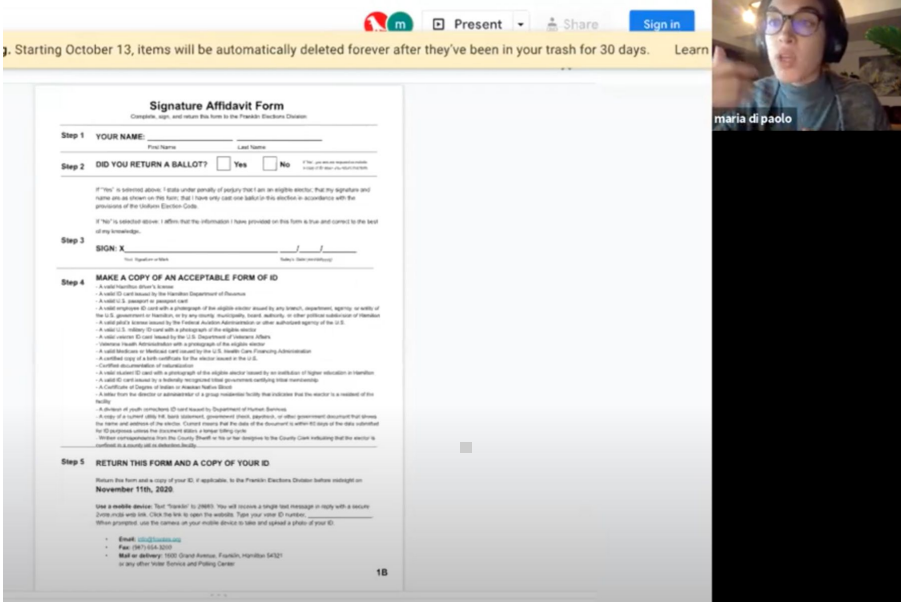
m Present Share Sign in

Starting October 13, items will be automatically deleted forever after they've been in your trash for 30 days. Learn

maria di paolo

Signature Affidavit Form
Complete, sign, and return this form to the Franklin Elections Division

Step 1 YOUR NAME: ____________ ____________
First Name Last Name

Step 2 DID YOU RETURN A BALLOT? Yes No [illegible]

If "Yes" is selected above, I state under penalty of perjury that I am an eligible elector; that my signature and name are as shown on this form; that I have only cast one ballot in this election in accordance with the provisions of the Uniform Election Code.

If "No" is selected above, I affirm that the information I have provided on this form is true and correct to the best of my knowledge.

Step 3 SIGN: X____________ ___/___/______
Your Signature or Mark Today's Date (mm/dd/yyyy)

Step 4 MAKE A COPY OF AN ACCEPTABLE FORM OF ID
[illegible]

Step 5 RETURN THIS FORM AND A COPY OF YOUR ID

Return this form and a copy of your ID, if applicable, to the Franklin Elections Division before midnight on November 11th, 2020.

Use a mobile device: Text "franklin" to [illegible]. You will receive a single text message in reply with a secure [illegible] link. Click the link to open the website. Type your voter ID number: ____________ When prompted, use the camera on your mobile device to take and upload a photo of your ID.

Email: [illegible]
Fax: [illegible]
Mail or delivery: 1600 Grand Avenue, Franklin, Hamilton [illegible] or any other Voter Service and Polling Center

1B